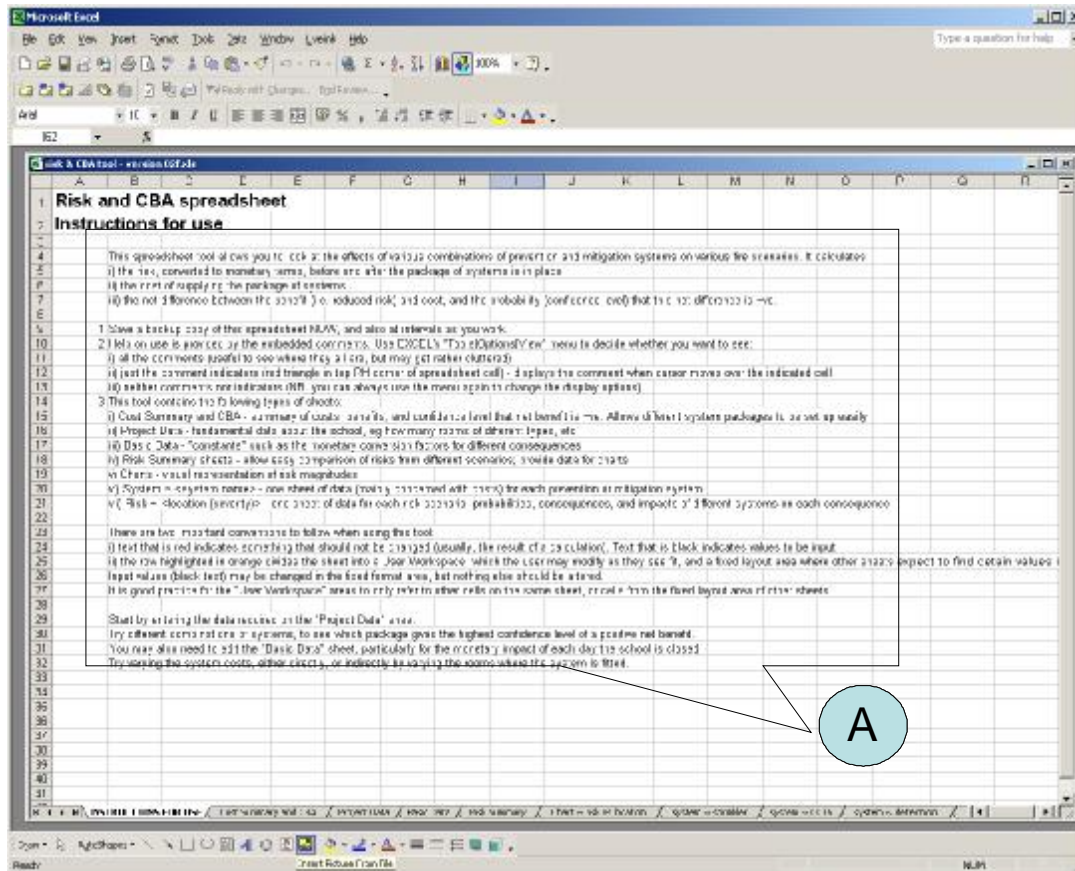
Microsoft Excel

File Edit View Insert Format Tools Data Window Lvesnk Help

Type a question for help

Reply with Changes... End Review...

Arial 10 B I U

100%

I62

Risk & CBA tool - version 03f.xls

A B C D E F G H I J K L M N O P Q R

1 Risk and CBA spreadsheet
2 Instructions for use
3
4 This spreadsheet tool allows you to look at the effects of various combinations of prevention and mitigation systems on various fire scenarios. It calculates
5 i) the risk, converted to monetary terms, before and after the package of systems is in place
6 ii) the cost of supplying the package of systems
7 iii) the net difference between the benefit (reduced risk) and cost, and the probability (confidence level) that this net difference is +ve.
8
9 1 Save a backup copy of this spreadsheet NOW, and also at intervals as you work.
10 2 Help on use is provided by the embedded comments. Use EXCEL's "Tools|Options|View" menu to decide whether you want to see:
11 i) all the comments (useful to see where they all are, but may get rather cluttered)
12 ii) just the comment indicators (red triangle in top RH corner of spreadsheet cell) - displays the comment when cursor moves over the indicated cell
13 iii) neither comments nor indicators (NB. you can always use the menu again to change the display options)
14 3 This tool contains the following types of sheets:
15 i) Cost Summary and CBA - summary of costs, benefits, and confidence level that net benefit is +ve. Allows different system packages to be set up easily
16 ii) Project Data - fundamental data about the school, eg how many rooms of different types, etc
17 iii) Basic Data - "constants" such as the monetary conversion factors for different consequences
18 iv) Risk Summary sheets - allow easy comparison of risks from different scenarios; provide data for charts
19 v) Charts - visual representation of risk magnitudes
20 vi) System = <system name> - one sheet of data (mainly concerned with costs) for each prevention or mitigation system
21 vii) Risk = <location (severity)> - one sheet of data for each risk scenario: probabilities, consequences, and impacts of different systems on each consequence
22
23 There are two important conventions to follow when using the tool:
24 i) text that is red indicates something that should not be changed (usually, the result of a calculation). Text that is black indicates values to be input
25 ii) the row highlighted in orange divides the sheet into a User Workspace, which the user may modify as they see fit, and a fixed layout area where other sheets expect to find certain values i
26 Input values (black text) may be changed in the fixed format area, but nothing else should be altered.
27 It is good practice for the "User Workspace" areas to only refer to other cells on the same sheet, or cells from the fixed layout area of other sheets
28
29 Start by entering the data required on the "Project Data" sheet.
30 Try different combinations of systems, to see which package gives the highest confidence level of a positive net benefit.
31 You may also need to edit the "Basic Data" sheet, particularly for the monetary impact of each day the school is closed
32 Try varying the system costs, either directly, or indirectly by varying the rooms where the system is fitted.
33
34
35
36
37
38
39
40
41

A

Instructions for use / Cost Summary and CBA / Project Data / Basic Data / Risk Summary / Chart = risk by location / System = Sprinkler / System = CCTV / System = detection /

Draw AutoShapes

Insert Picture From File

Ready NUM